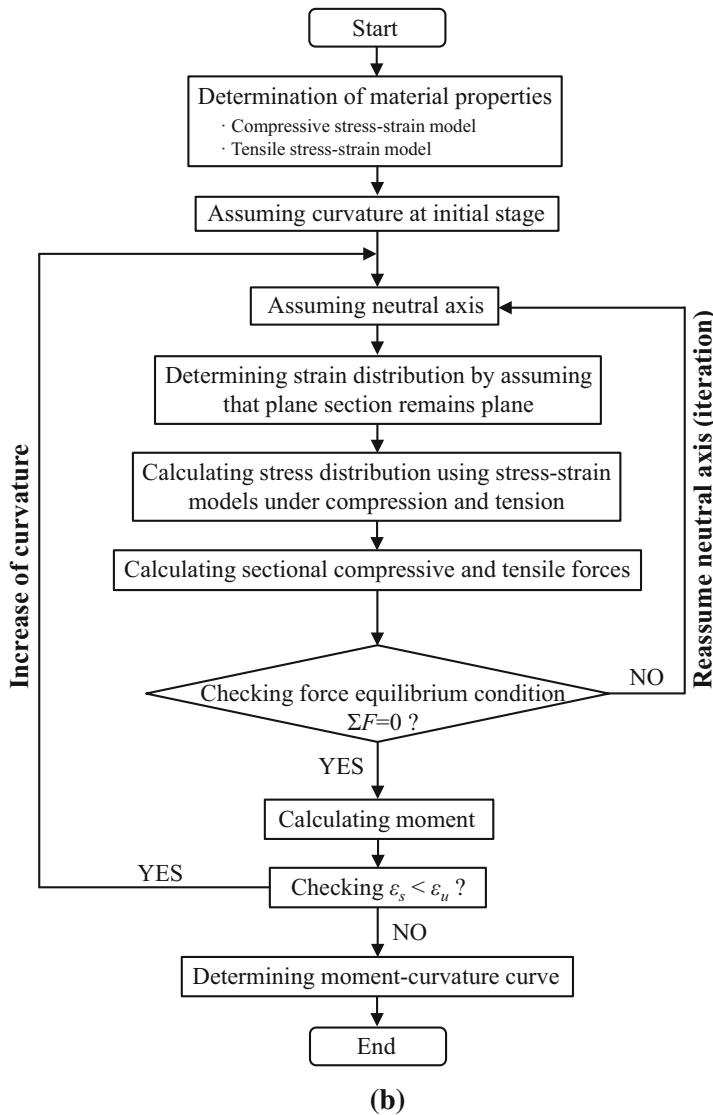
Start

Determination of material properties
· Compressive stress-strain model
· Tensile stress-strain model

Assuming curvature at initial stage

Increase of curvature

Assuming neutral axis

Reassume neutral axis (iteration)

Determining strain distribution by assuming that plane section remains plane

Calculating stress distribution using stress-strain models under compression and tension

Calculating sectional compressive and tensile forces

Checking force equilibrium condition $\Sigma F=0$ ?

NO

YES

Calculating moment

YES

Checking $\varepsilon_s < \varepsilon_u$ ?

NO

Determining moment-curvature curve

End

(b)